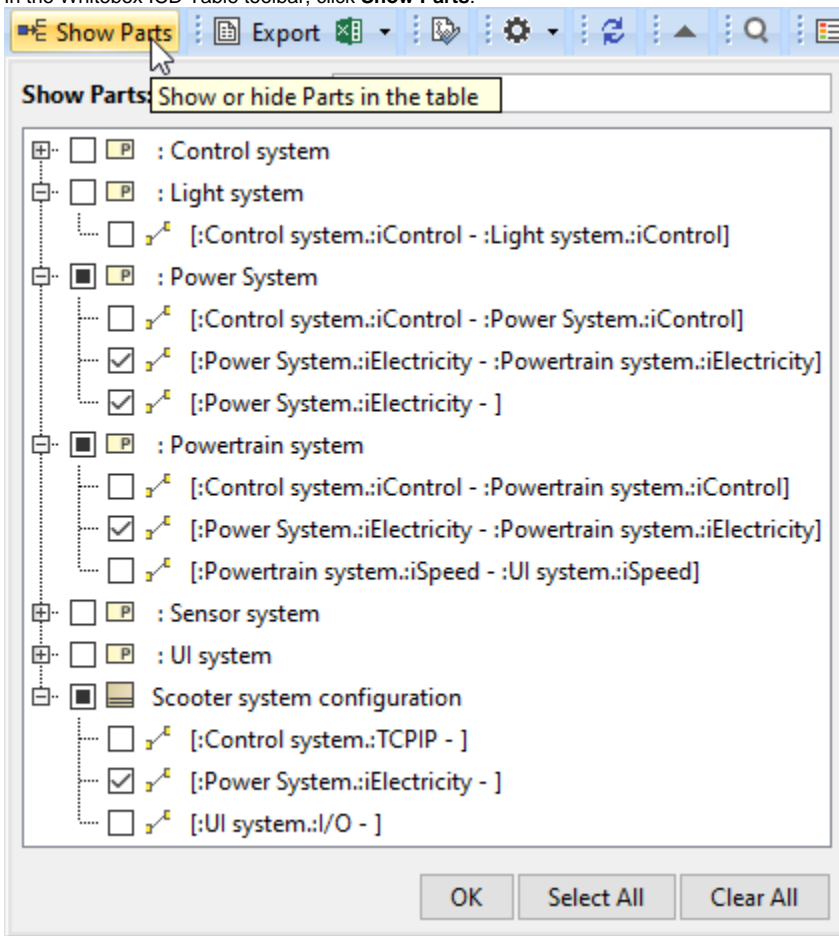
In the Whitebox ICD Table toolbar, click **Show Parts**.

Show Parts Export

Show Parts: Show or hide Parts in the table

: Control system
: Light system
[:Control system.:iControl - :Light system.:iControl]
: Power System
[:Control system.:iControl - :Power System.:iControl]
[:Power System.:iElectricity - :Powertrain system.:iElectricity]
[:Power System.:iElectricity - ]
: Powertrain system
[:Control system.:iControl - :Powertrain system.:iControl]
[:Power System.:iElectricity - :Powertrain system.:iElectricity]
[:Powertrain system.:iSpeed - :UI system.:iSpeed]
: Sensor system
: UI system
Scooter system configuration
[:Control system.:TCPIP - ]
[:Power System.:iElectricity - ]
[:UI system.:I/O - ]

OK Select All Clear All